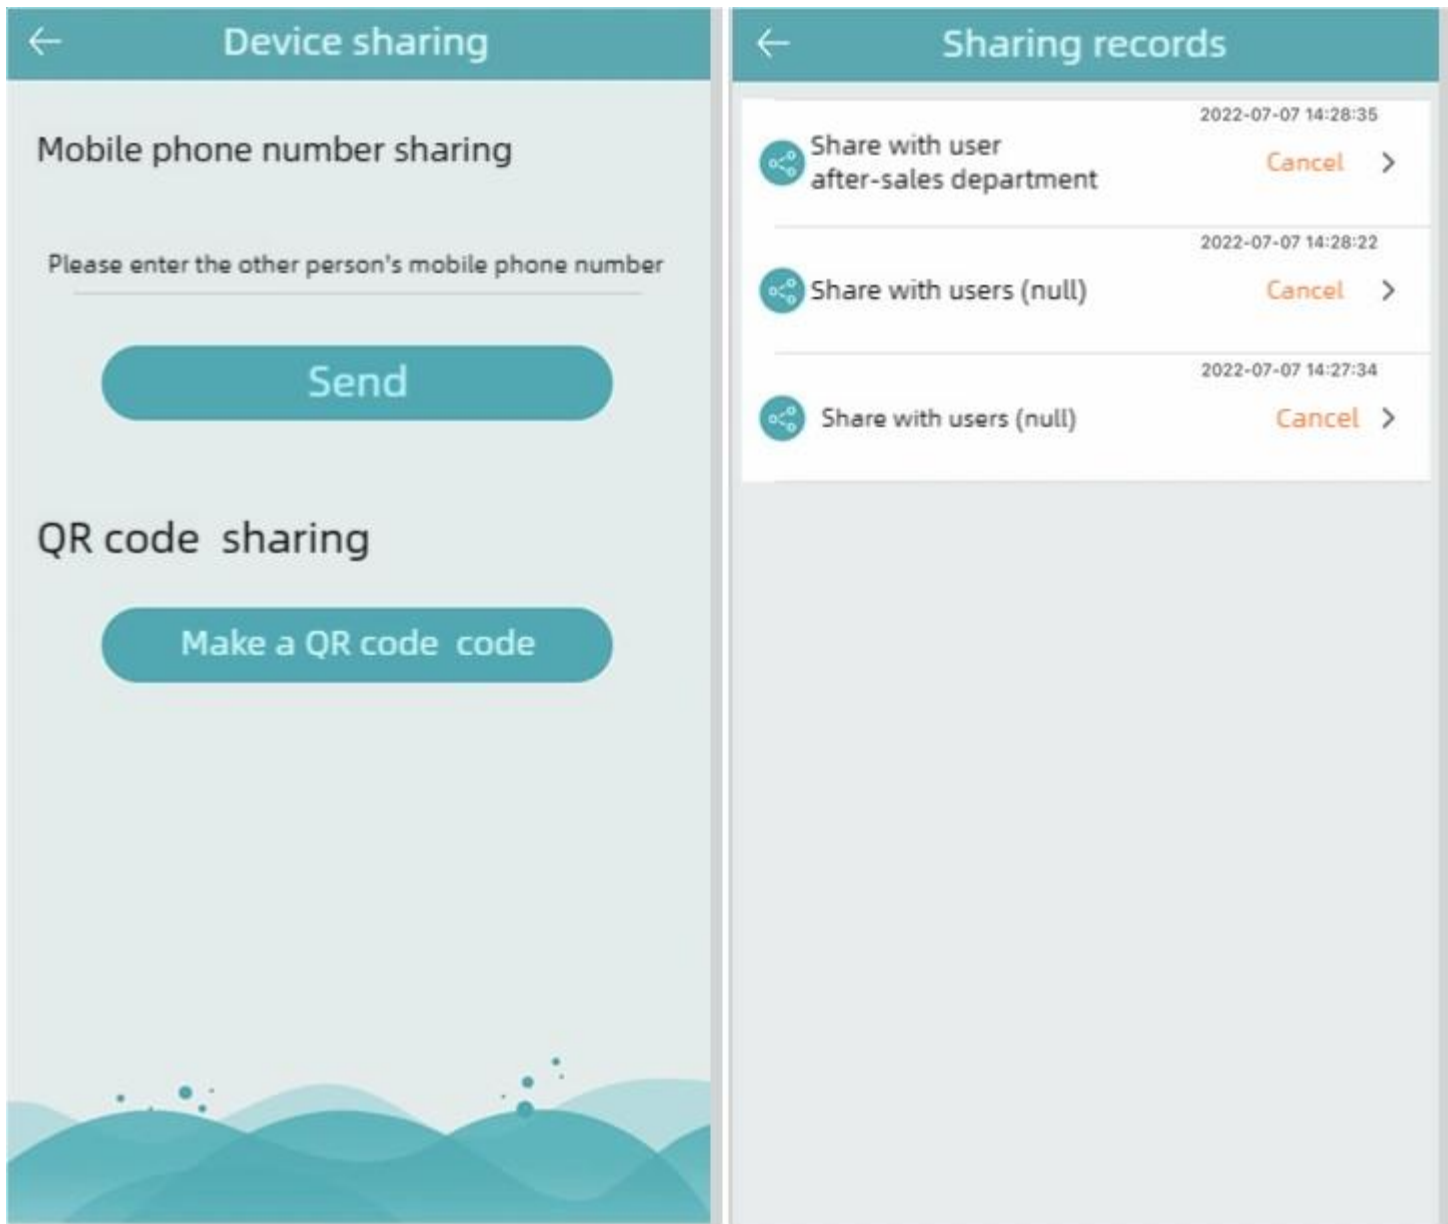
Device sharing

Mobile phone number sharing

Please enter the other person's mobile phone number

Send

QR code sharing

Make a QR code code

Sharing records

2022-07-07 14:28:35
Share with user after-sales department
Cancel

2022-07-07 14:28:22
Share with users (null)
Cancel

2022-07-07 14:27:34
Share with users (null)
Cancel